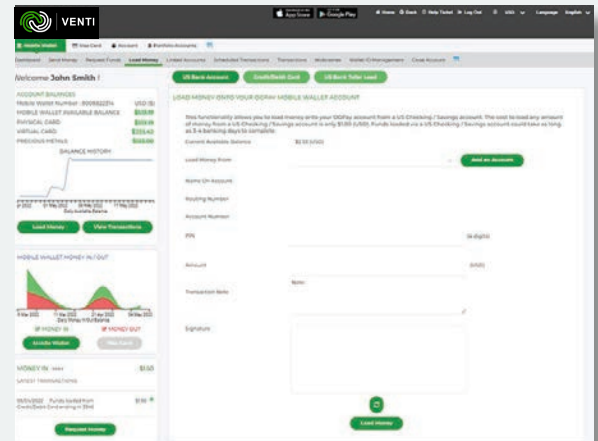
VENTI

App Store | Google Play | Home | Back | Help Ticket | Log Out | USD | Language English

Mobile Wallet | View Card | Account | Portfolio Accounts

Dashboard | Send Money | Request Funds | Load Money | Linked Accounts | Scheduled Transactions | Transactions | Webcenter | Wallet ID Management | Close Account

Welcome John Smith !

ACCOUNT BALANCES
Mobile Wallet Number : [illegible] USD
MOBILE WALLET AVAILABLE BALANCE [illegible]
PHYSICAL CARD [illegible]
VIRTUAL CARD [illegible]
PRECIOUS METALS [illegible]

BALANCE HISTORY

Daily Available Balance

Load Money | View Transactions

MOBILE WALLET MONEY IN / OUT

Daily Money In & Balance

MONEY IN | MONEY OUT

Transfer Wallet | View Card

MONEY IN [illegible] $1.00

LATEST TRANSACTIONS

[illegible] Funds loaded from Credit/Debit Card ending in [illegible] $1.00

Request Money

US Bank Account | Credit/Debit Card | US Bank Teller Load

LOAD MONEY ONTO YOUR GGPAY MOBILE WALLET ACCOUNT

This functionality allows you to load money onto your GGPay account from a US Checking / Savings account. The cost to load any amount of money from a US Checking / Savings account is only $1.00 (USD). Funds loaded via a US Checking / Savings account could take as long as 3-4 banking days to complete.

Current Available Balance $2.00 (USD)

Load Money From

Add an Account

Name On Account

Routing Number

Account Number

PIN (4 digits)

Amount (USD)

Note:

Transaction Note

Signature

Load Money